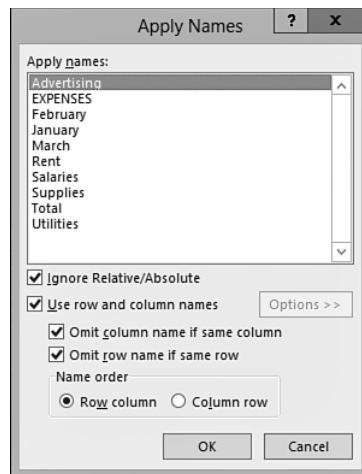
Apply Names

?

x

Apply names:

Advertising
EXPENSES
February
January
March
Rent
Salaries
Supplies
Total
Utilities

Ignore Relative/Absolute

Use row and column names

Options >>

Omit column name if same column

Omit row name if same row

Name order

Row column

Column row

OK

Cancel